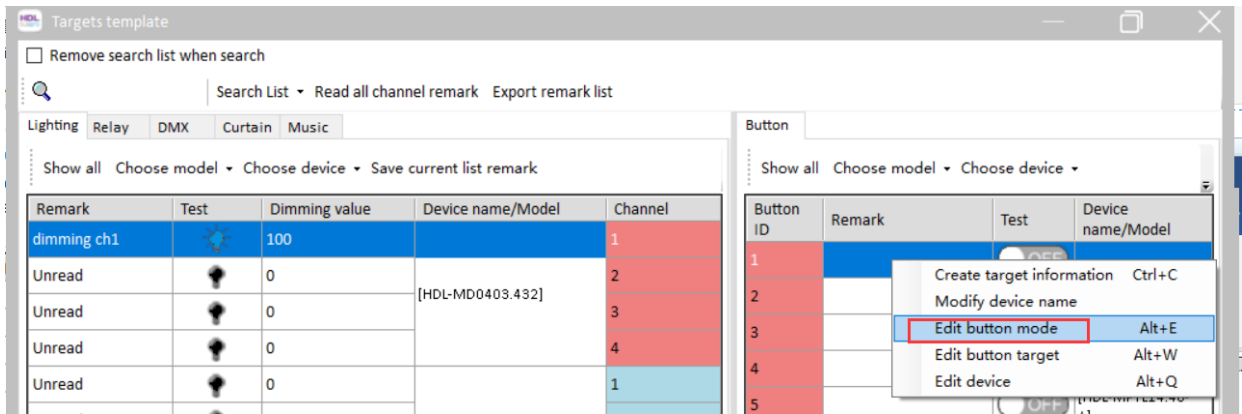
HDL Targets template

Remove search list when search

Search List ▾ Read all channel remark Export remark list

Lighting Relay DMX Curtain Music

Show all Choose model ▾ Choose device ▾ Save current list remark

| Remark | Test | Dimming value | Device name/Model | Channel |
|---|---|---|---|---|
| dimming ch1 | | 100 | | 1 |
| Unread | | 0 | [HDL-MD0403.432] | 2 |
| Unread | | 0 | | 3 |
| Unread | | 0 | | 4 |
| Unread | | 0 | | 1 |

Button

Show all Choose model ▾ Choose device ▾

| Button ID | Remark | Test | Device name/Model |
|---|---|---|---|
| 1 | | OFF | |
| 2 | | | |
| 3 | | | |
| 4 | | | |
| 5 | | OFF | [HDL-MPTL14.46-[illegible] |

Create target information Ctrl+C
Modify device name
Edit button mode Alt+E
Edit button target Alt+W
Edit device Alt+Q